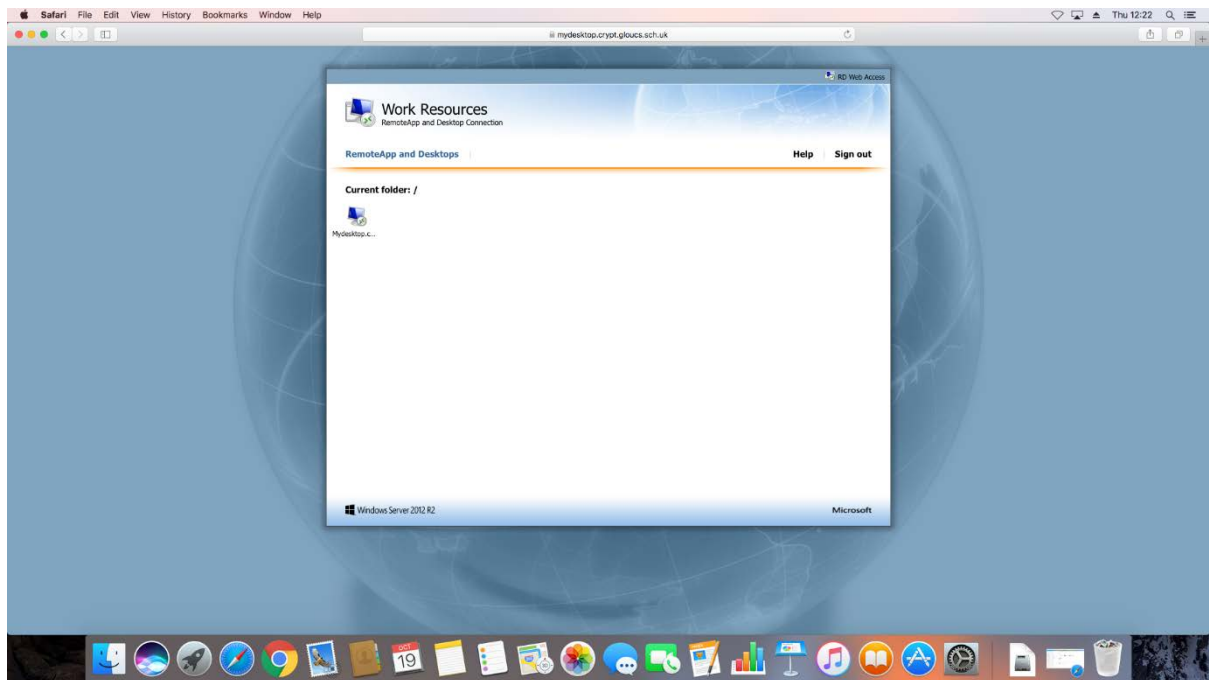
Safari File Edit View History Bookmarks Window Help

Thu 12:22

mydesktop.crypt.gloucs.sch.uk

RD Web Access

Work Resources
RemoteApp and Desktop Connection

RemoteApp and Desktops

Help Sign out

Current folder: /

Mydesktop.c...

Windows Server 2012 R2

Microsoft

OCT
19